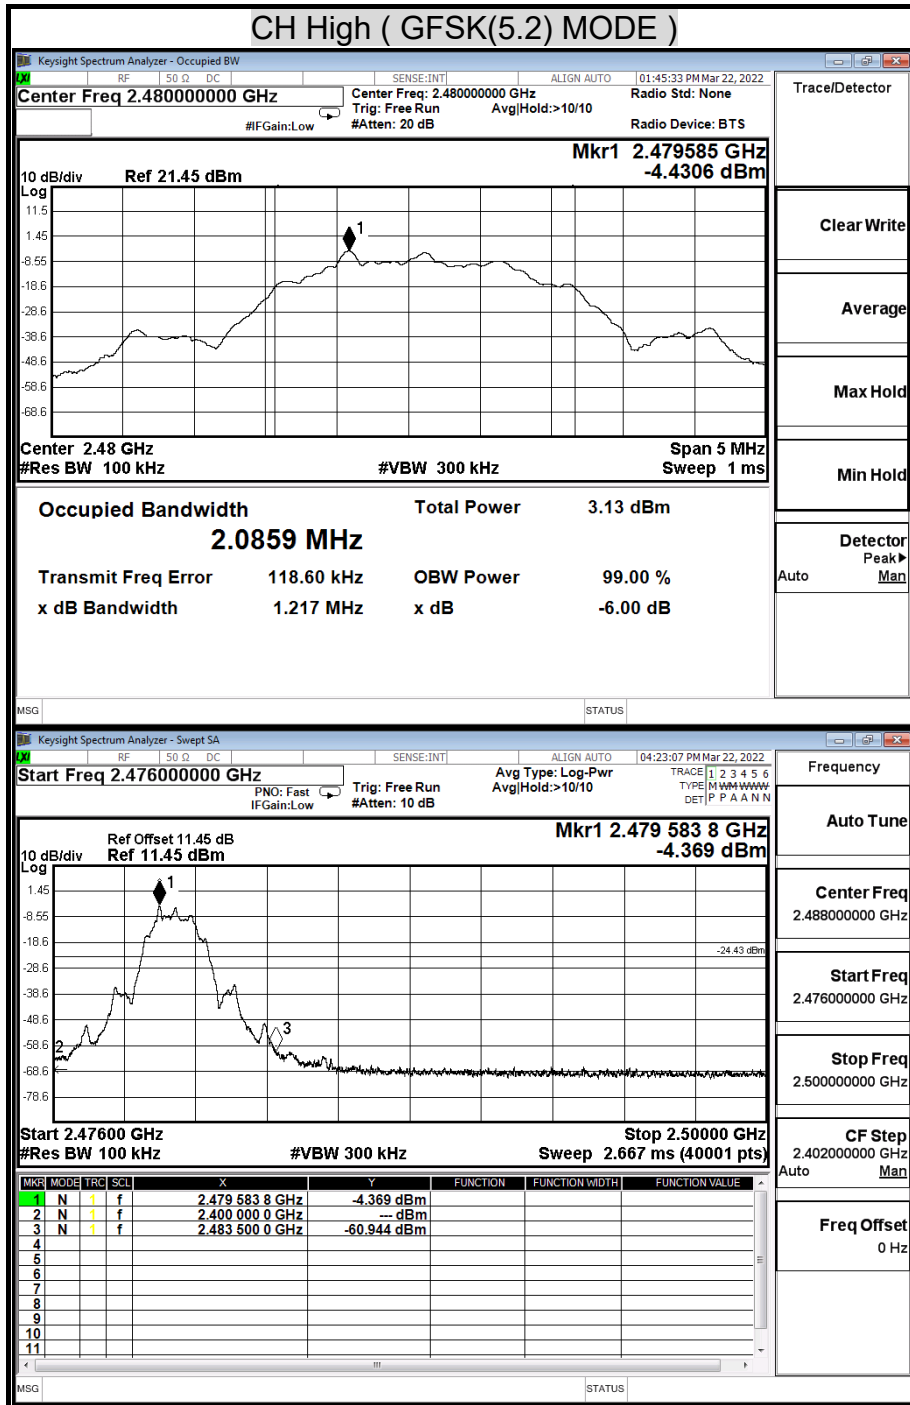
CH High ( GFSK(5.2) MODE )

Keysight Spectrum Analyzer - Occupied BW
RF 50 Ω DC SENSE:INT ALIGN AUTO 01:45:33 PM Mar 22, 2022
Center Freq 2.480000000 GHz
Center Freq: 2.480000000 GHz
Trig: Free Run Avg|Hold:>10/10
#IFGain:Low #Atten: 20 dB
Radio Std: None
Radio Device: BTS
Trace/Detector

Mkr1 2.479585 GHz
-4.4306 dBm
10 dB/div Ref 21.45 dBm
Log
11.5
1.45
-8.55
-18.6
-28.6
-38.6
-48.6
-58.6
-68.6
1
Center 2.48 GHz Span 5 MHz
#Res BW 100 kHz #VBW 300 kHz Sweep 1 ms

Clear Write
Average
Max Hold
Min Hold
Detector
Peak▶
Auto Man

Occupied Bandwidth
2.0859 MHz
Total Power 3.13 dBm
Transmit Freq Error 118.60 kHz
OBW Power 99.00 %
x dB Bandwidth 1.217 MHz
x dB -6.00 dB

MSG STATUS

Keysight Spectrum Analyzer - Swept SA
RF 50 Ω DC SENSE:INT ALIGN AUTO 04:23:07 PM Mar 22, 2022
Start Freq 2.476000000 GHz
PNO: Fast
IFGain:Low
Trig: Free Run
#Atten: 10 dB
Avg Type: Log-Pwr
Avg|Hold:>10/10
TRACE 1 2 3 4 5 6
TYPE M WM WWW
DET P P A A N N
Frequency

Mkr1 2.479 583 8 GHz
-4.369 dBm
Ref Offset 11.45 dB
10 dB/div Ref 11.45 dBm
Log
1.45
-8.55
-18.6
-28.6
-38.6
-48.6
-58.6
-68.6
-78.6
-24.43 dBm
1
2
3
Start 2.47600 GHz Stop 2.50000 GHz
#Res BW 100 kHz #VBW 300 kHz Sweep 2.667 ms (40001 pts)

Auto Tune
Center Freq
2.488000000 GHz
Start Freq
2.476000000 GHz
Stop Freq
2.500000000 GHz
CF Step
2.402000000 GHz
Auto Man
Freq Offset
0 Hz

| MKR | MODE | TRC | SCL | X | Y | FUNCTION | FUNCTION WIDTH | FUNCTION VALUE |
|---|---|---|---|---|---|---|---|---|
| 1 | N | 1 | f | 2.479 583 8 GHz | -4.369 dBm | | | |
| 2 | N | 1 | f | 2.400 000 0 GHz | --- dBm | | | |
| 3 | N | 1 | f | 2.483 500 0 GHz | -60.944 dBm | | | |
| 4 | | | | | | | | |
| 5 | | | | | | | | |
| 6 | | | | | | | | |
| 7 | | | | | | | | |
| 8 | | | | | | | | |
| 9 | | | | | | | | |
| 10 | | | | | | | | |
| 11 | | | | | | | | |

MSG STATUS